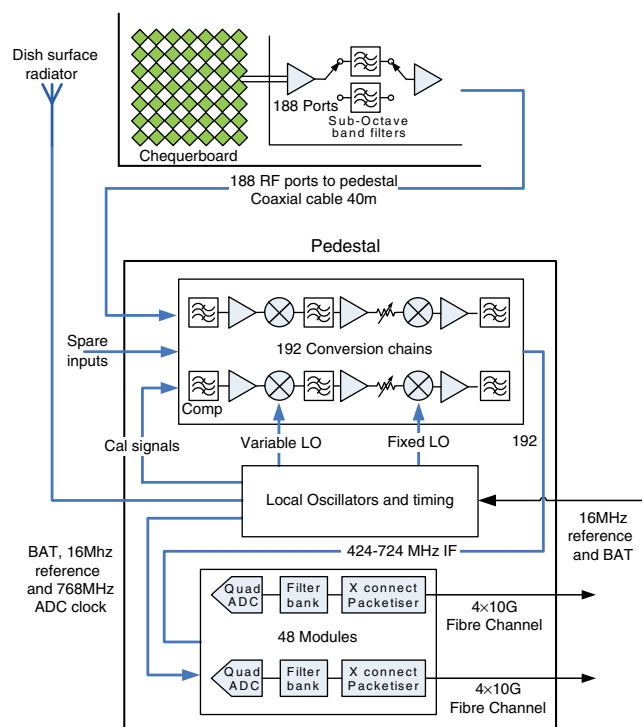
Dish surface radiator

Chequerboard

188 Ports

Sub-Octave band filters

188 RF ports to pedestal
Coaxial cable 40m

Pedestal

Spare inputs

192 Conversion chains

Comp

Cal signals

Variable LO

Fixed LO

192

Local Oscillators and timing

16MHz reference and BAT

BAT, 16Mhz reference and 768MHz ADC clock

424-724 MHz IF

Quad ADC

Filter bank

X connect Packetiser

4×10G Fibre Channel

48 Modules

Quad ADC

Filter bank

X connect Packetiser

4×10G Fibre Channel